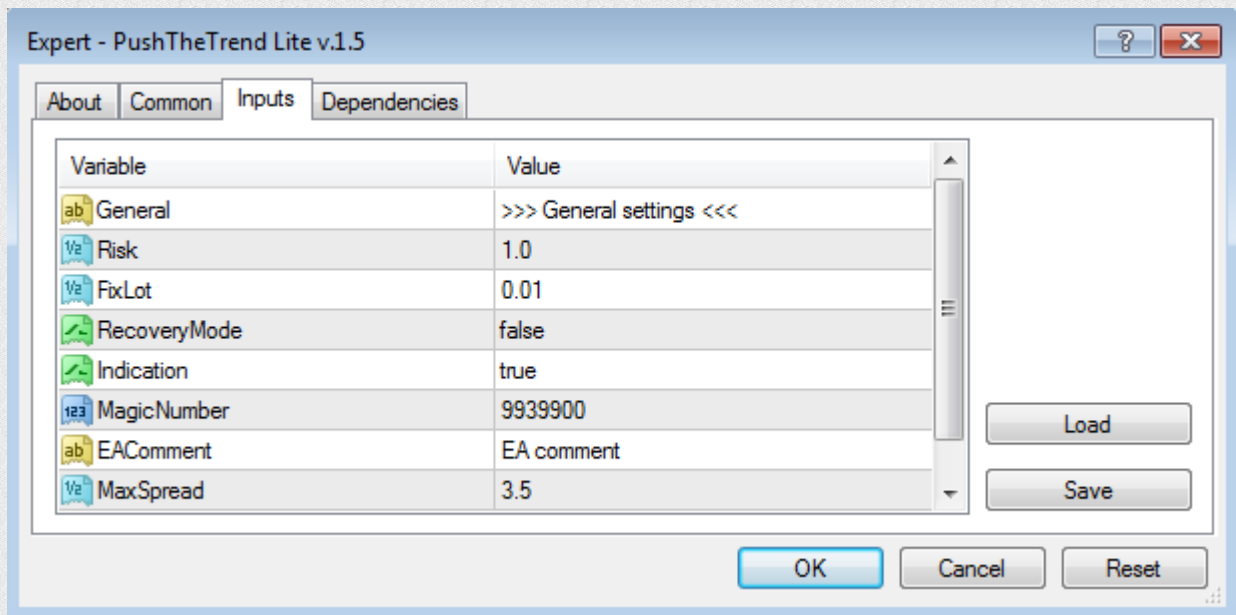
Expert - PushTheTrend Lite v.1.5

?

About | Common | Inputs | Dependencies

| Variable | Value |
|---|---|
| ab General | >>> General settings <<< |
| 1/2 Risk | 1.0 |
| 1/2 FixLot | 0.01 |
| RecoveryMode | false |
| Indication | true |
| 123 MagicNumber | 9939900 |
| ab EAComment | EA comment |
| 1/2 MaxSpread | 3.5 |

Load

Save

OK | Cancel | Reset